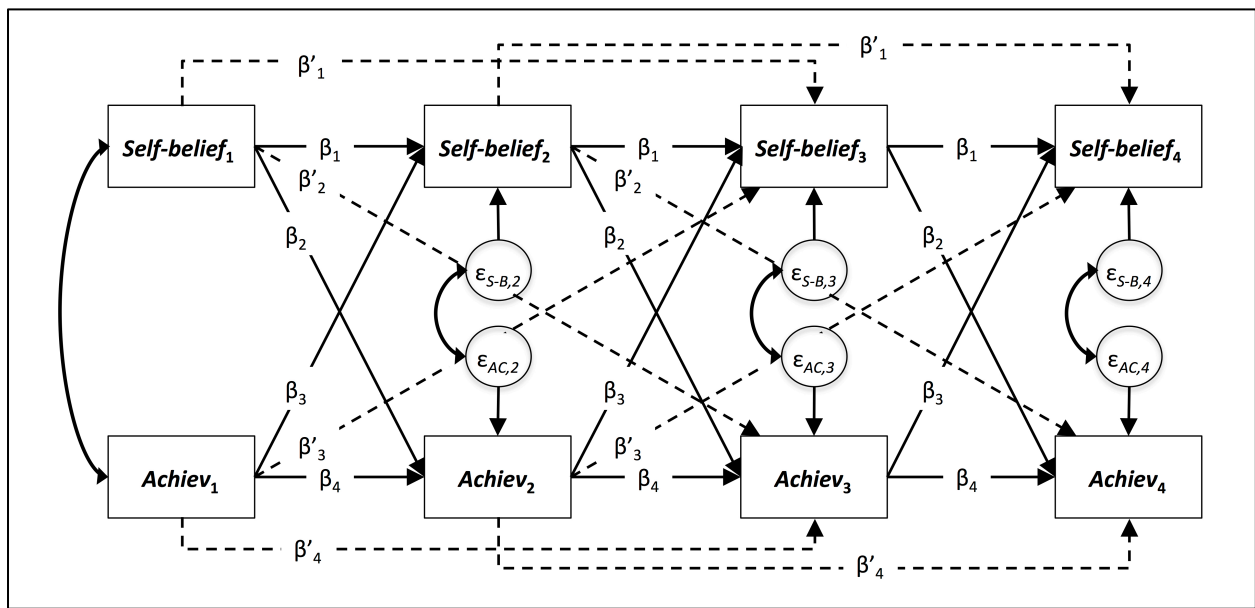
$\beta'_1$
$\beta'_1$
Self-belief$_1$
$\beta_1$
Self-belief$_2$
$\beta_1$
Self-belief$_3$
$\beta_1$
Self-belief$_4$
$\beta'_2$
$\beta'_2$
$\beta_2$
$\beta_2$
$\beta_2$
$\varepsilon_{S\text{-}B,2}$
$\varepsilon_{S\text{-}B,3}$
$\varepsilon_{S\text{-}B,4}$
$\varepsilon_{AC,2}$
$\varepsilon_{AC,3}$
$\varepsilon_{AC,4}$
$\beta_3$
$\beta_3$
$\beta_3$
$\beta'_3$
$\beta'_3$
Achiev$_1$
$\beta_4$
Achiev$_2$
$\beta_4$
Achiev$_3$
$\beta_4$
Achiev$_4$
$\beta'_4$
$\beta'_4$